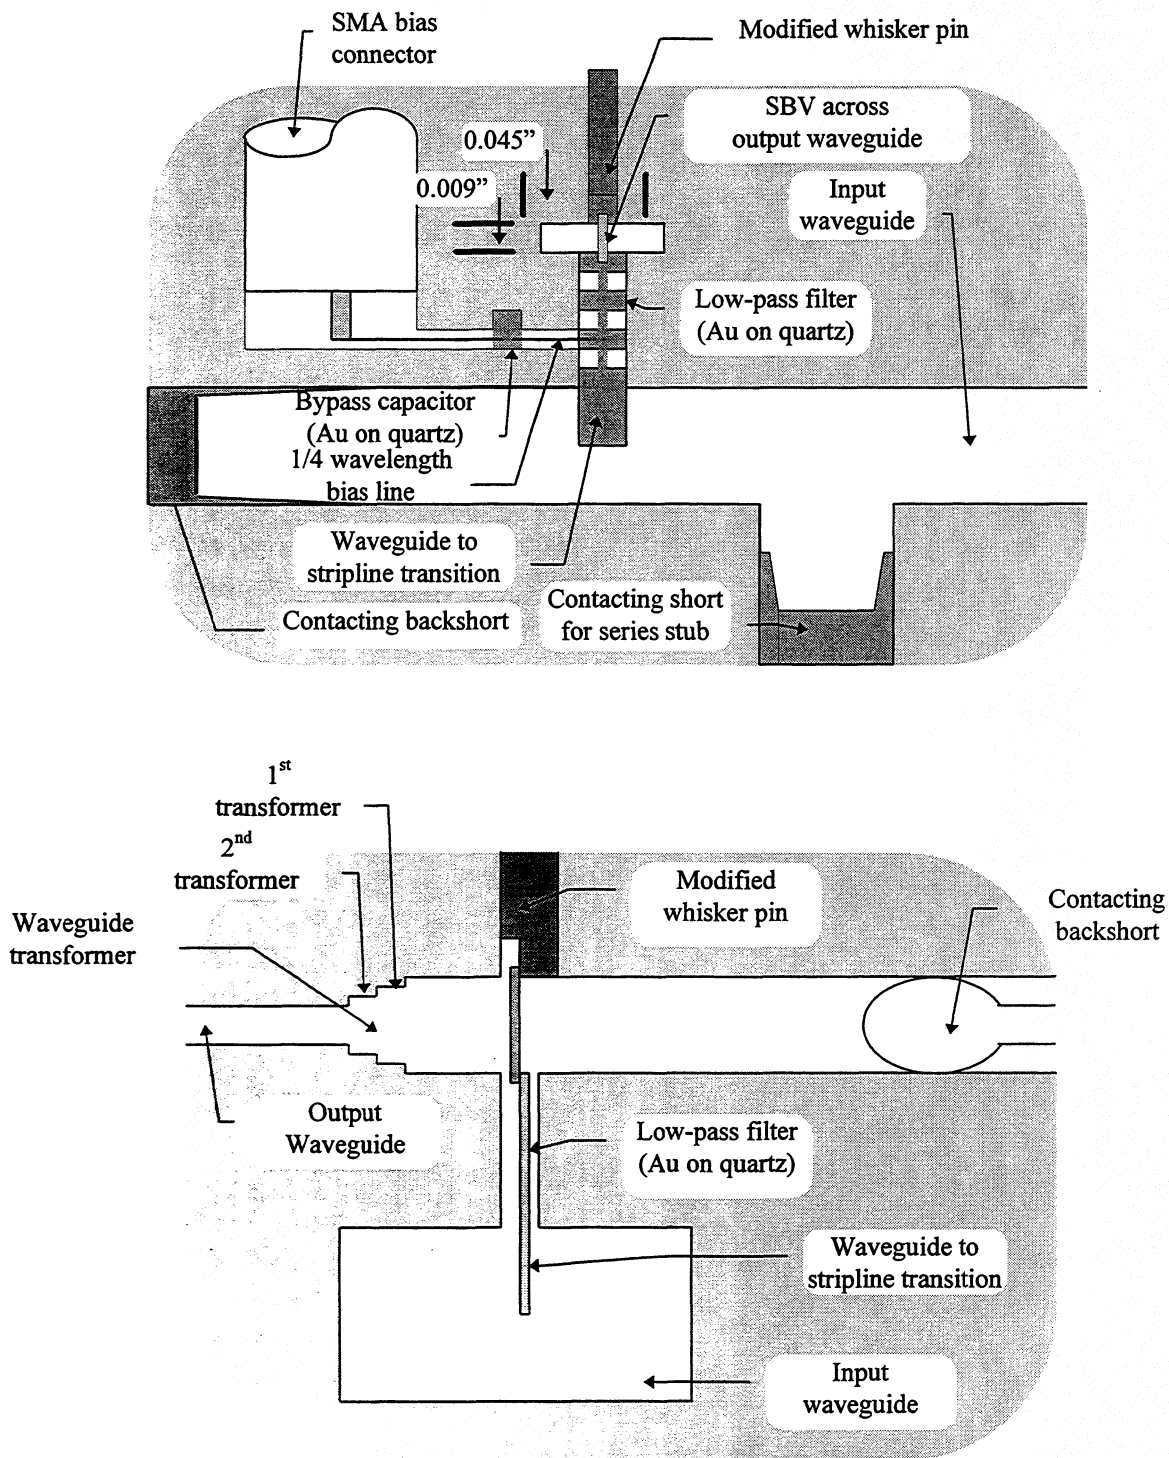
SMA bias connector

Modified whisker pin

SBV across output waveguide

0.045”

0.009”

Input waveguide

Low-pass filter (Au on quartz)

Bypass capacitor (Au on quartz)

1/4 wavelength bias line

Waveguide to stripline transition

Contacting backshort

Contacting short for series stub

$1^{st}$ transformer

$2^{nd}$ transformer

Waveguide transformer

Modified whisker pin

Contacting backshort

Output Waveguide

Low-pass filter (Au on quartz)

Waveguide to stripline transition

Input waveguide